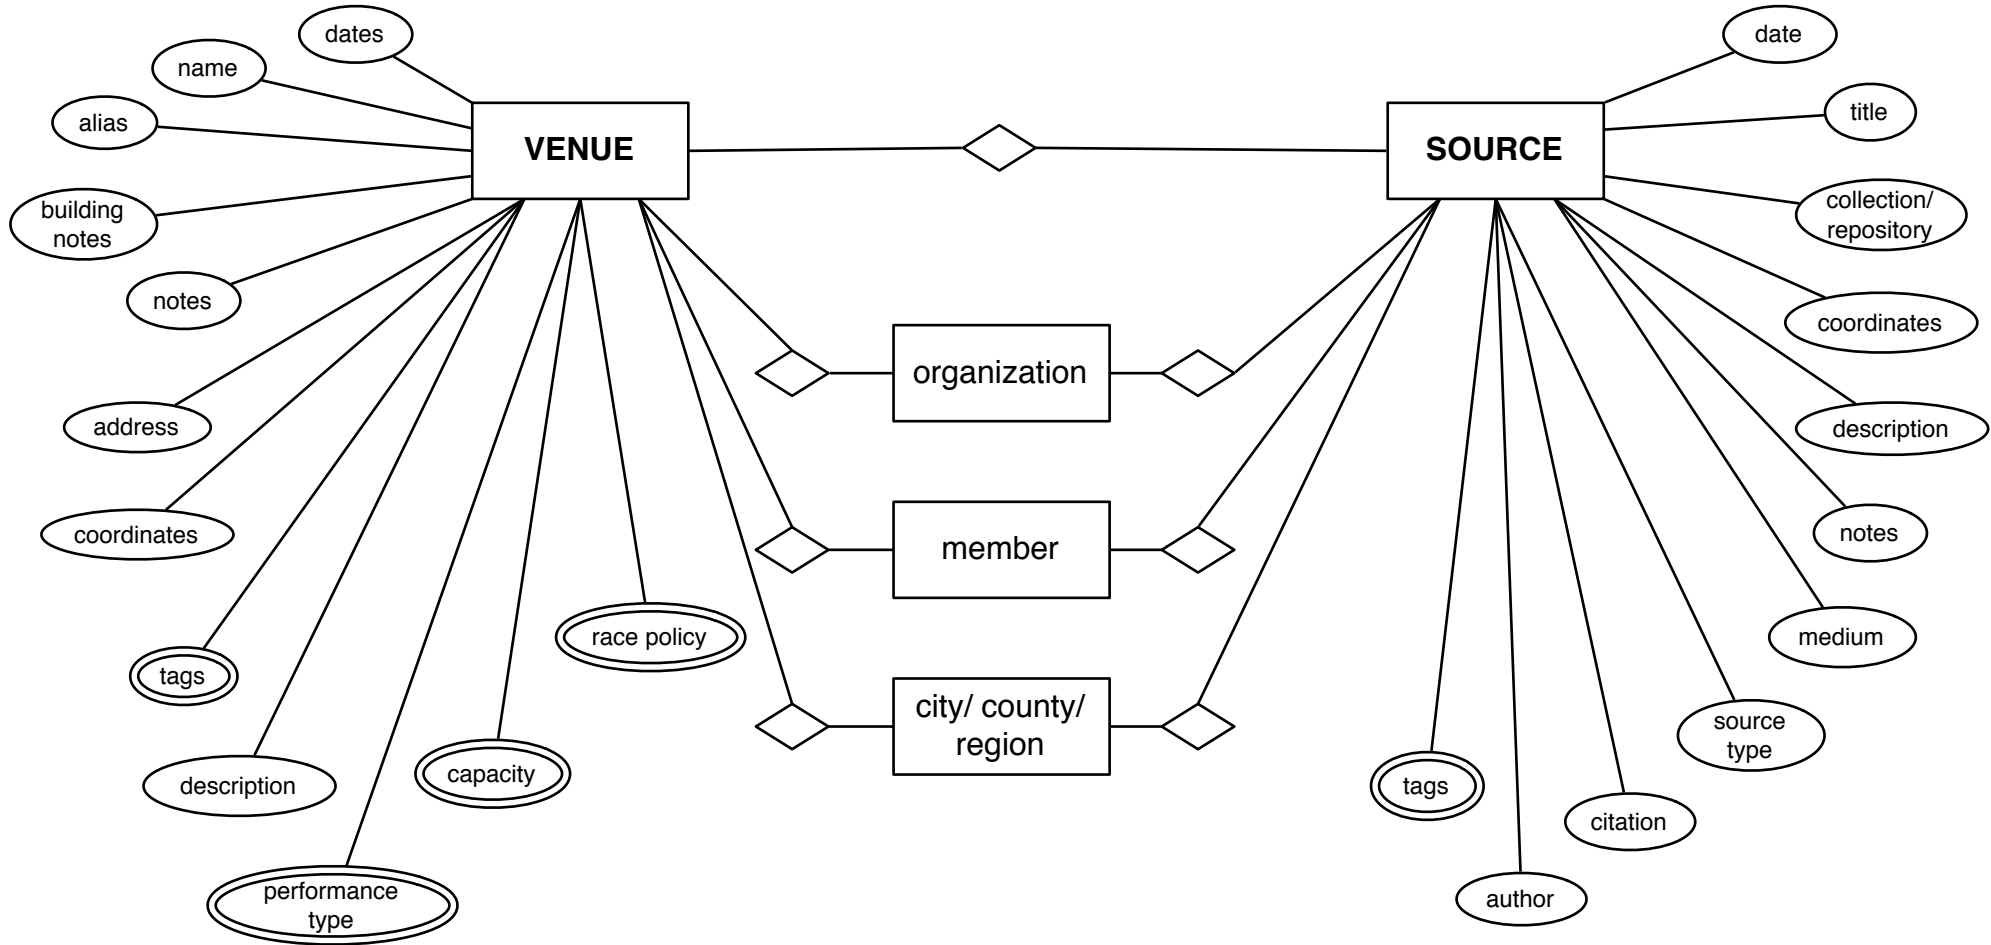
dates

name

alias

building notes

notes

address

coordinates

tags

description

performance type

capacity

race policy

VENUE

SOURCE

organization

member

city/ county/ region

date

title

collection/ repository

coordinates

description

notes

medium

source type

citation

author

tags